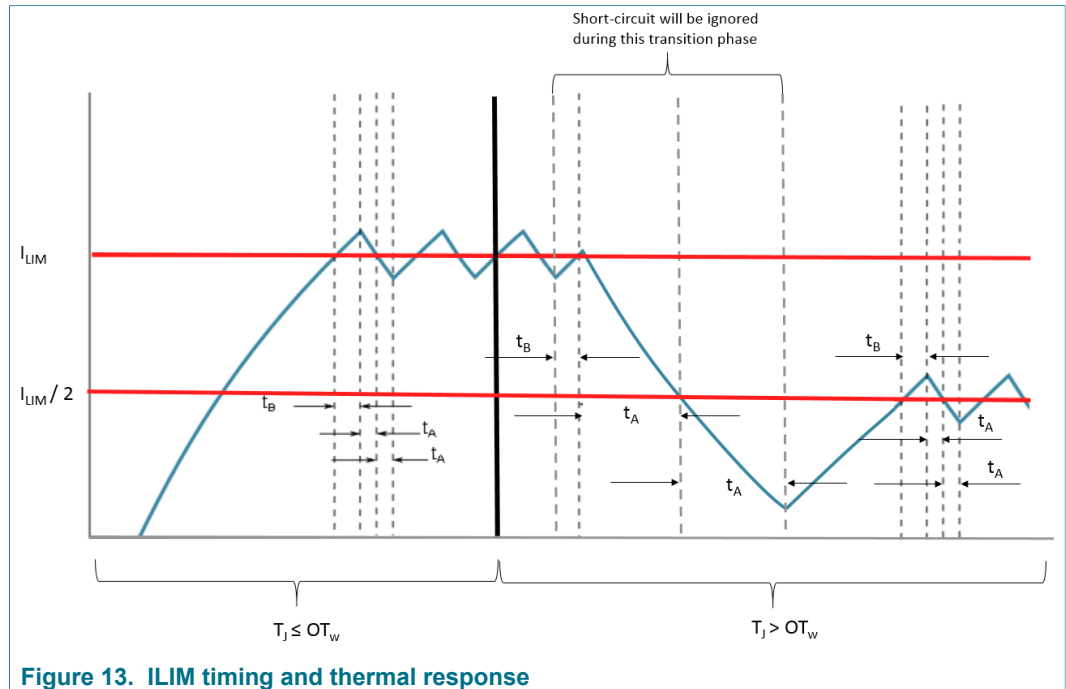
Short-circuit will be ignored during this transition phase

$I_{LIM}$

$I_{LIM}$ / 2

$t_B$

$t_A$

$t_A$

$t_B$

$t_A$

$t_A$

$t_B$

$t_A$

$t_A$

$T_J \leq OT_w$

$T_J > OT_w$

Figure 13. ILIM timing and thermal response